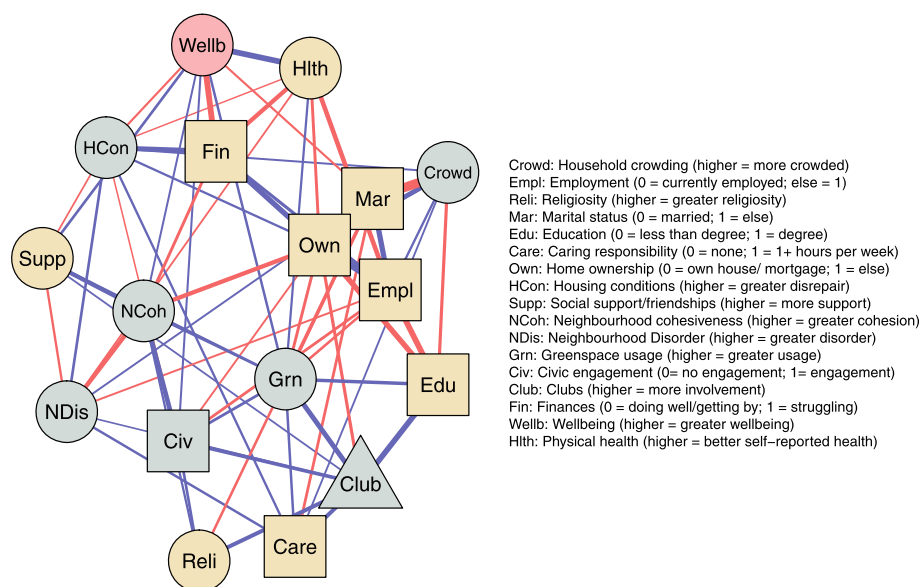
Wellb
Hlth
HCon
Fin
Crowd
Mar
Supp
Own
Empl
NCoh
Grn
Edu
NDis
Civ
Club
Reli
Care

Crowd: Household crowding (higher = more crowded)
Empl: Employment (0 = currently employed; else = 1)
Reli: Religiosity (higher = greater religiosity)
Mar: Marital status (0 = married; 1 = else)
Edu: Education (0 = less than degree; 1 = degree)
Care: Caring responsibility (0 = none; 1 = 1+ hours per week)
Own: Home ownership (0 = own house/ mortgage; 1 = else)
HCon: Housing conditions (higher = greater disrepair)
Supp: Social support/friendships (higher = more support)
NCoh: Neighbourhood cohesiveness (higher = greater cohesion)
NDis: Neighbourhood Disorder (higher = greater disorder)
Grn: Greenspace usage (higher = greater usage)
Civ: Civic engagement (0= no engagement; 1= engagement)
Club: Clubs (higher = more involvement)
Fin: Finances (0 = doing well/getting by; 1 = struggling)
Wellb: Wellbeing (higher = greater wellbeing)
Hlth: Physical health (higher = better self–reported health)